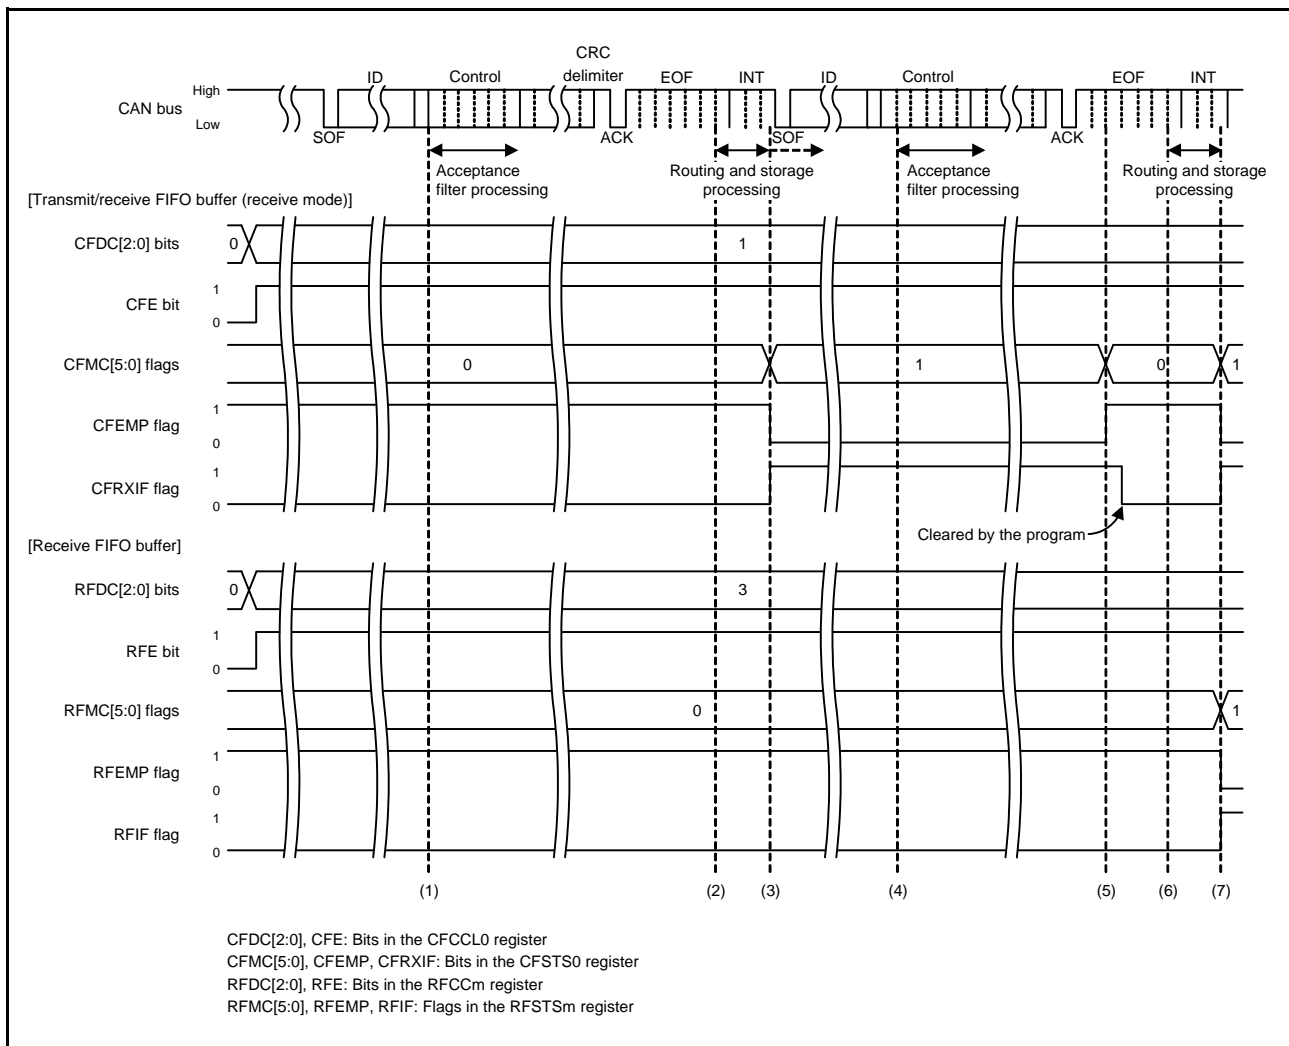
CAN bus High Low

SOF ID Control CRC delimiter ACK EOF INT SOF ID Control ACK EOF INT

Acceptance filter processing

Routing and storage processing

Acceptance filter processing

Routing and storage processing

[Transmit/receive FIFO buffer (receive mode)]

CFDC[2:0] bits 0 1

CFE bit 1 0

CFMC[5:0] flags 0 1 0 1

CFEMP flag 1 0

CFRXIF flag 1 0

Cleared by the program

[Receive FIFO buffer]

RFDC[2:0] bits 0 3

RFE bit 1 0

RFMC[5:0] flags 0 1

RFEMP flag 1 0

RFIF flag 1 0

(1) (2) (3) (4) (5) (6) (7)

CFDC[2:0], CFE: Bits in the CFCCL0 register
CFMC[5:0], CFEMP, CFRXIF: Bits in the CFSTS0 register
RFDC[2:0], RFE: Bits in the RFCCm register
RFMC[5:0], RFEMP, RFIF: Flags in the RFSTSm register